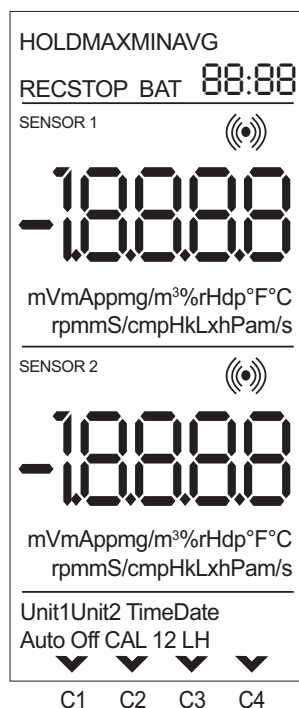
HOLDMAXMINAVG

RECSTOP BAT 88:88

SENSOR 1

-1.8.8.8.8

mVmAppmg/m$^3$%rHdp°F°C
rpmmS/cmpHkLxhPam/s

SENSOR 2

-1.8.8.8.8

mVmAppmg/m$^3$%rHdp°F°C
rpmmS/cmpHkLxhPam/s

Unit1Unit2 TimeDate
Auto Off CAL 12 LH

C1 C2 C3 C4